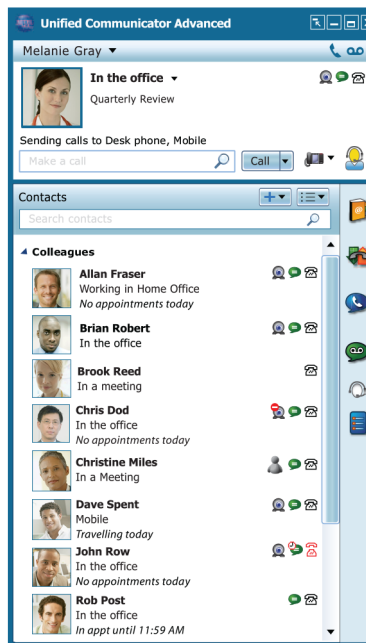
Unified Communicator Advanced

Melanie Gray ▼

In the office ▼
Quarterly Review

Sending calls to Desk phone, Mobile

Make a call

Call

Contacts

Search contacts

Colleagues

Allan Fraser
Working in Home Office
*No appointments today*

Brian Robert
In the office

Brook Reed
In a meeting

Chris Dod
In the office
*No appointments today*

Christine Miles
In a Meeting

Dave Spent
Mobile
*Travelling today*

John Row
In the office
*No appointments today*

Rob Post
In the office
*In appt until 11:59 AM*